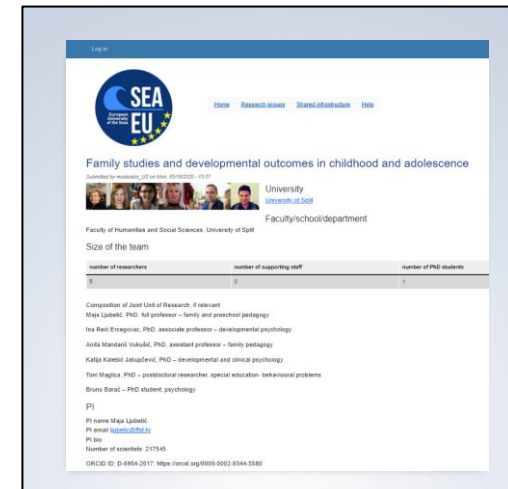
Log in

SEA
European University of the Seas
EU

Home Research groups Shared infrastructure Help

Family studies and developmental outcomes in childhood and adolescence

Submitted by moderator_US on Mon, 05/10/2020 - 15:57

University
University of Split

Faculty/school/department

Faculty of Humanities and Social Sciences, University of Split

Size of the team

| number of researchers | number of supporting staff | number of PhD students |
|---|---|---|
| 5 | 0 | 1 |

Composition of Joint Unit of Research, if relevant

Maja Ljubetić, PhD, full professor – family and preschool pedagogy

Ina Reić Ercegovac, PhD, associate professor – developmental psychology

Anita Mandarić Vukušić, PhD, assistant professor – family pedagogy

Katija Kalebić Jakupčević, PhD – developmental and clinical psychology

Toni Maglica, PhD – postdoctoral researcher, special education- behavioural problems

Bruno Barač – PhD student, psychology

PI

PI name Maja Ljubetić
PI email ljubetic@ffst.hr
PI bio
Number of scientists: 217545

ORCID ID: D-6954-2017; https://orcid.org/0000-0002-8344-5580